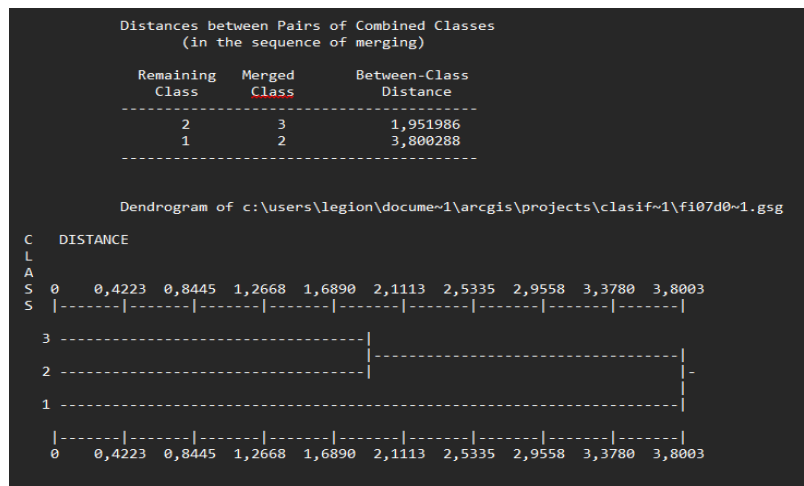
Distances between Pairs of Combined Classes
(in the sequence of merging)

| Remaining Class | Merged Class | Between-Class Distance |
|---|---|---|
| 2 | 3 | 1,951986 |
| 1 | 2 | 3,800288 |

Dendrogram of c:\users\legion\docume~1\arcgis\projects\clasif~1\fi07d0~1.gsg

C DISTANCE
L
A
S 0 0,4223 0,8445 1,2668 1,6890 2,1113 2,5335 2,9558 3,3780 3,8003
S |-------|-------|-------|-------|-------|-------|-------|-------|-------|

3 ----------------------------------|
|----------------------------------|
2 ----------------------------------| |-
|
1 ---------------------------------------------------------------------|

|-------|-------|-------|-------|-------|-------|-------|-------|-------|
0 0,4223 0,8445 1,2668 1,6890 2,1113 2,5335 2,9558 3,3780 3,8003